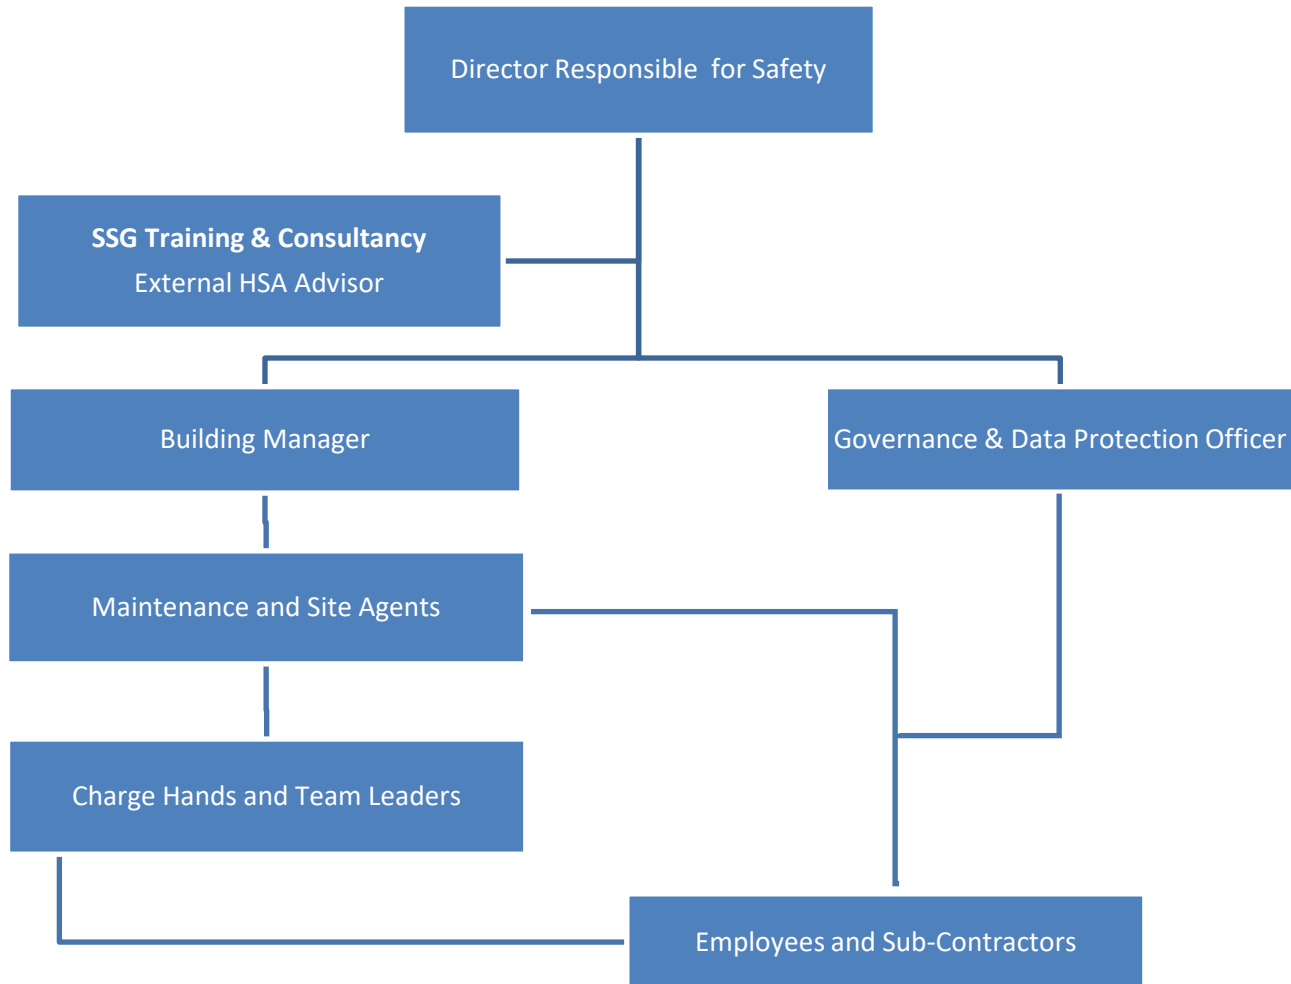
Director Responsible for Safety

**SSG Training & Consultancy**
External HSA Advisor

Building Manager

Governance & Data Protection Officer

Maintenance and Site Agents

Charge Hands and Team Leaders

Employees and Sub-Contractors